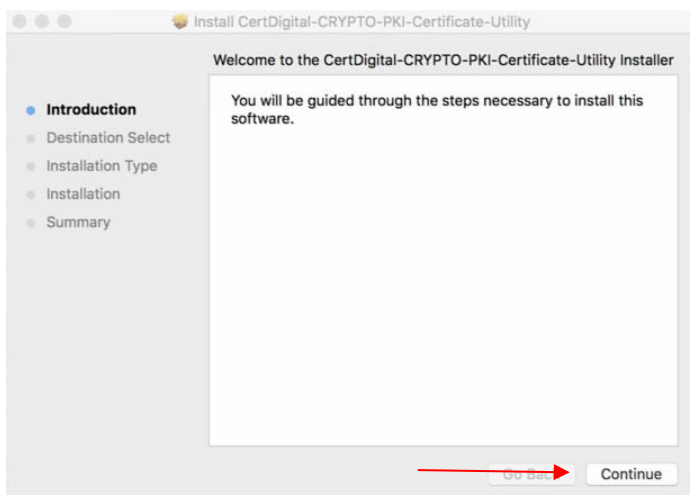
Install CertDigital-CRYPTO-PKI-Certificate-Utility

Welcome to the CertDigital-CRYPTO-PKI-Certificate-Utility Installer

Introduction
Destination Select
Installation Type
Installation
Summary

You will be guided through the steps necessary to install this software.

Go Back
Continue